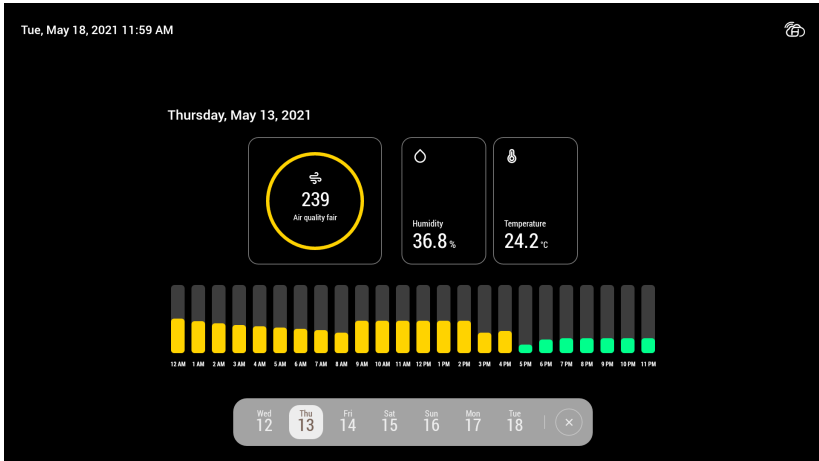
Tue, May 18, 2021 11:59 AM

Thursday, May 13, 2021

239
Air quality fair

Humidity
36.8 %

Temperature
24.2 °C

12 AM 1 AM 2 AM 3 AM 4 AM 5 AM 6 AM 7 AM 8 AM 9 AM 10 AM 11 AM 12 PM 1 PM 2 PM 3 PM 4 PM 5 PM 6 PM 7 PM 8 PM 9 PM 10 PM 11 PM

Wed 12 Thu 13 Fri 14 Sat 15 Sun 16 Mon 17 Tue 18